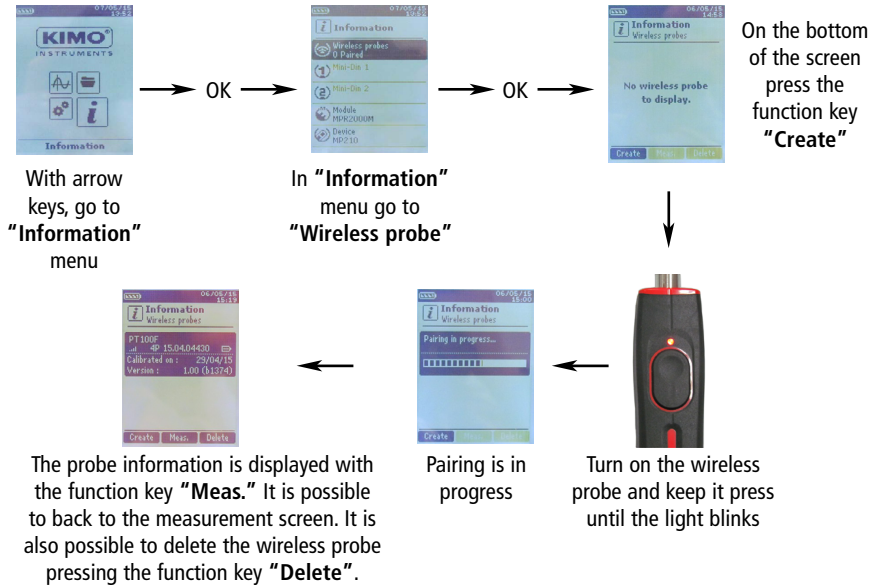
KIMO INSTRUMENTS

Information

With arrow keys, go to "Information" menu

OK

Information

Wireless probes 0 Paired

Mini-Din 1

Mini-Din 2

Module MPR2000M

Device MP210

In "Information" menu go to "Wireless probe"

OK

Information Wireless probes

No wireless probe to display.

Create Meas. Delete

On the bottom of the screen press the function key "Create"

Information Wireless probes

PT100F

4P 15.04.04430

Calibrated on : 29/04/15

Version : 1.00 (b1374)

Create Meas. Delete

The probe information is displayed with the function key "Meas." It is possible to back to the measurement screen. It is also possible to delete the wireless probe pressing the function key "Delete".

Information Wireless probes

Pairing in progress...

Create

Pairing is in progress

Turn on the wireless probe and keep it press until the light blinks